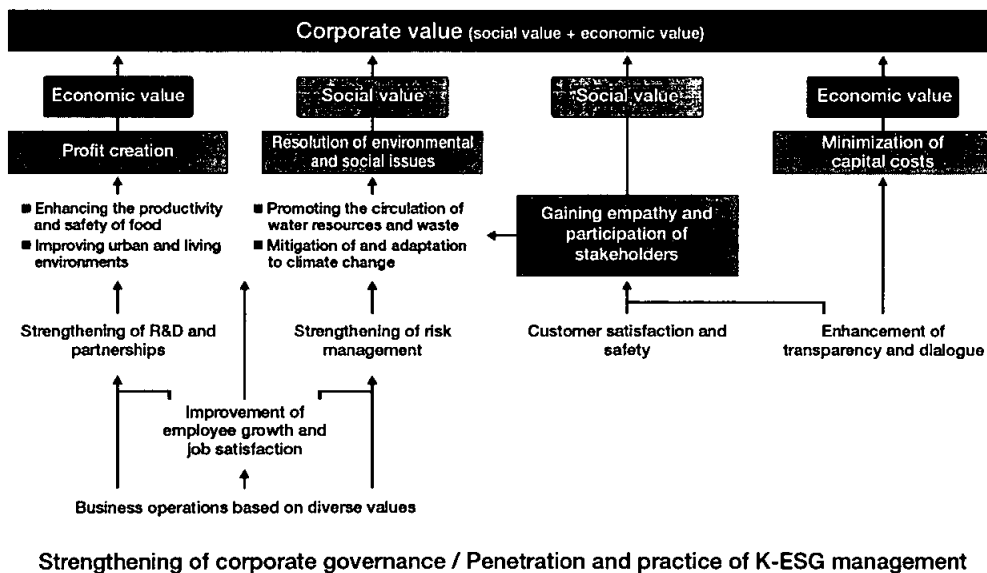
Corporate value (social value + economic value)

Economic value

Social value

Social value

Economic value

Profit creation

Resolution of environmental and social issues

Minimization of capital costs

■ Enhancing the productivity and safety of food
■ Improving urban and living environments

■ Promoting the circulation of water resources and waste
■ Mitigation of and adaptation to climate change

Gaining empathy and participation of stakeholders

Strengthening of R&D and partnerships

Strengthening of risk management

Customer satisfaction and safety

Enhancement of transparency and dialogue

Improvement of employee growth and job satisfaction

Business operations based on diverse values

Strengthening of corporate governance / Penetration and practice of K-ESG management